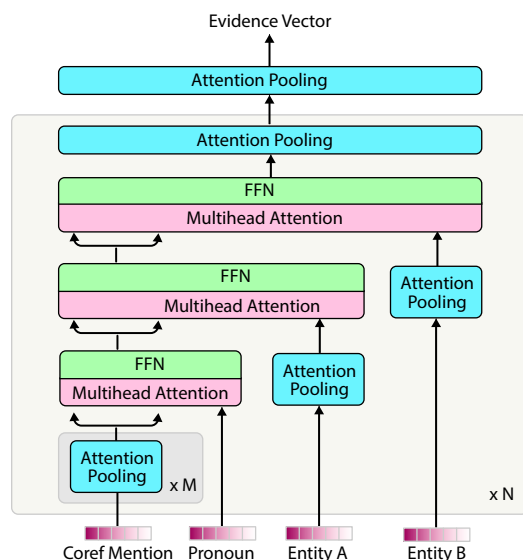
Evidence Vector

Attention Pooling

Attention Pooling

FFN

Multihead Attention

FFN

Multihead Attention

Attention Pooling

FFN

Multihead Attention

Attention Pooling

Attention Pooling

x M

x N

Coref Mention

Pronoun

Entity A

Entity B